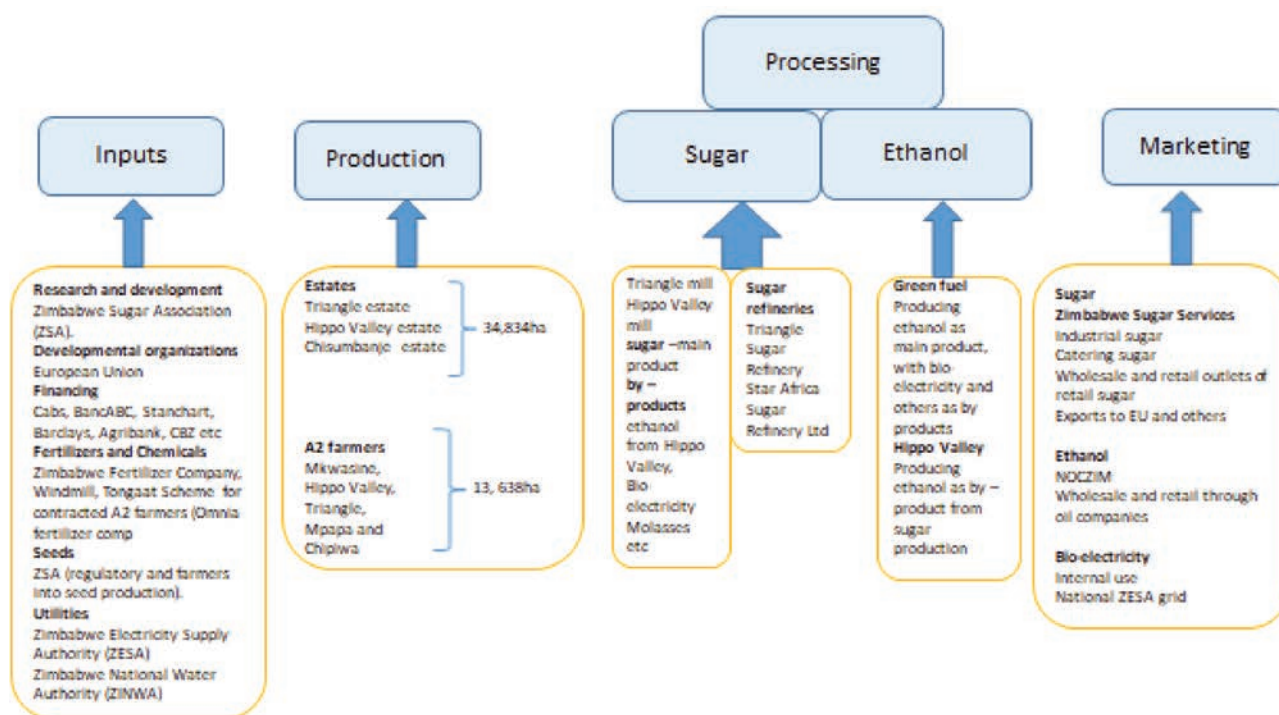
Processing

Inputs

Production

Sugar

Ethanol

Marketing

**Research and development**
Zimbabwe Sugar Association (ZSA).
**Developmental organizations**
European Union
**Financing**
Cabs, BancABC, Stanchart, Barclays, Agribank, CBZ etc
**Fertilizers and Chemicals**
Zimbabwe Fertilizer Company, Windmill, Tongaat Scheme for contracted A2 farmers (Omnia fertilizer comp
**Seeds**
ZSA (regulatory and farmers into seed production).
**Utilities**
Zimbabwe Electricity Supply Authority (ZESA)
Zimbabwe National Water Authority (ZINWA)

**Estates**
Triangle estate
Hippo Valley estate
Chisumbanje estate
34,834ha

**A2 farmers**
Mkwasine,
Hippo Valley,
Triangle,
Mpapa and
Chipiwa
13, 638ha

Triangle mill
Hippo Valley mill
**sugar –main** product
**by – products**
ethanol from Hippo Valley,
Bio-electricity
Molasses
etc

**Sugar refineries**
Triangle Sugar Refinery
Star Africa Sugar Refinery Ltd

**Green fuel**
Producing ethanol as main product, with bio-electricity and others as by products
**Hippo Valley**
Producing ethanol as by – product from sugar production

**Sugar**
**Zimbabwe Sugar Services**
Industrial sugar
Catering sugar
Wholesale and retail outlets of retail sugar
Exports to EU and others

**Ethanol**
NOCZIM
Wholesale and retail through oil companies

**Bio-electricity**
Internal use
National ZESA grid